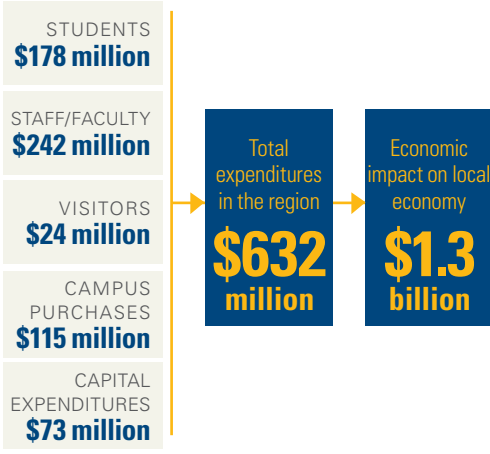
STUDENTS
$178 million

STAFF/FACULTY
$242 million

VISITORS
$24 million

CAMPUS PURCHASES
$115 million

CAPITAL EXPENDITURES
$73 million

Total expenditures in the region
$632 million

Economic impact on local economy
$1.3 billion